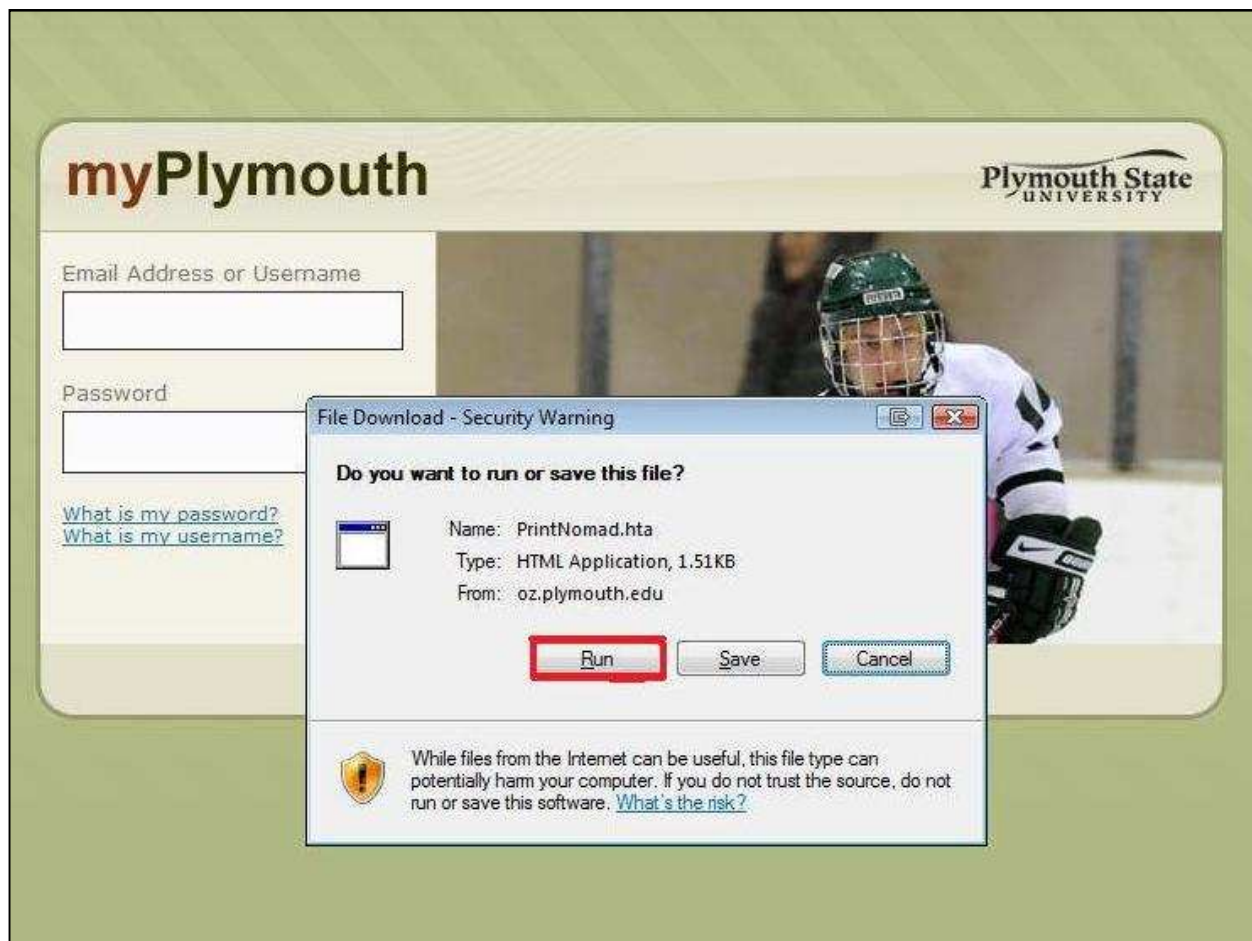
myPlymouth

Plymouth State UNIVERSITY

Email Address or Username

Password

What is my password?
What is my username?

File Download - Security Warning

Do you want to run or save this file?

Name: PrintNomad.hta
Type: HTML Application, 1.51KB
From: oz.plymouth.edu

Run Save Cancel

While files from the Internet can be useful, this file type can potentially harm your computer. If you do not trust the source, do not run or save this software. What's the risk?